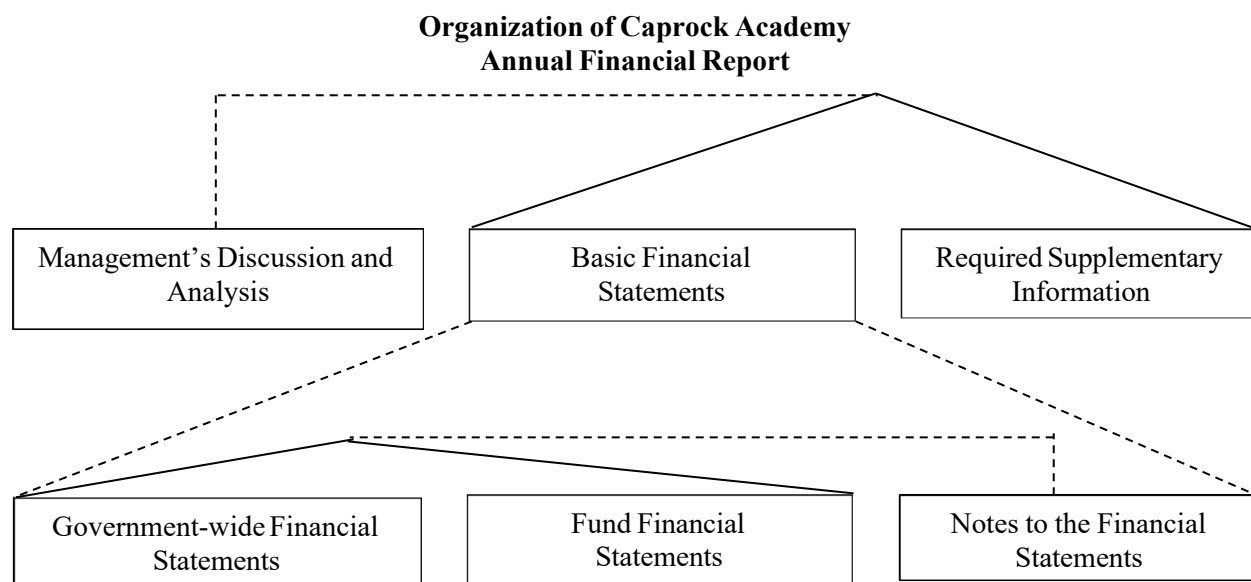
**Organization of Caprock Academy**
**Annual Financial Report**

Management's Discussion and Analysis

Basic Financial Statements

Required Supplementary Information

Government-wide Financial Statements

Fund Financial Statements

Notes to the Financial Statements